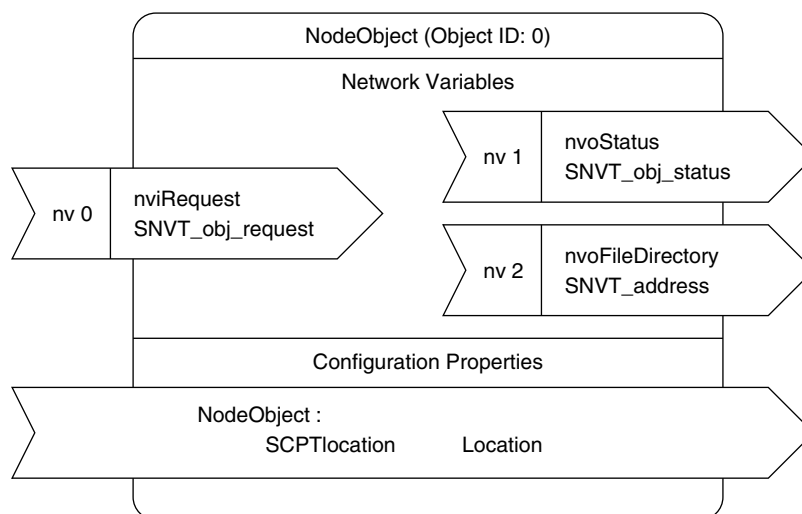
NodeObject (Object ID: 0)

Network Variables

nv 1
nvoStatus
SNVT_obj_status

nv 0
nviRequest
SNVT_obj_request

nv 2
nvoFileDirectory
SNVT_address

Configuration Properties

NodeObject :
SCPTlocation Location